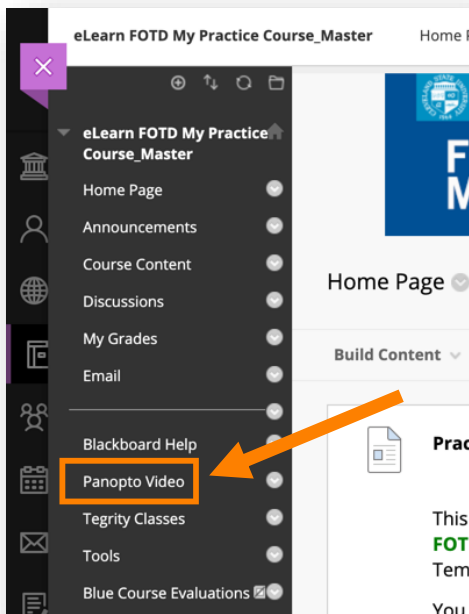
eLearn FOTD My Practice Course_Master

Home P

eLearn FOTD My Practice Course_Master

Home Page

Announcements

Course Content

Discussions

My Grades

Email

Blackboard Help

Panopto Video

Tegrity Classes

Tools

Blue Course Evaluations

F
M

Home Page

Build Content

Prac

This
FOT
Tem

You